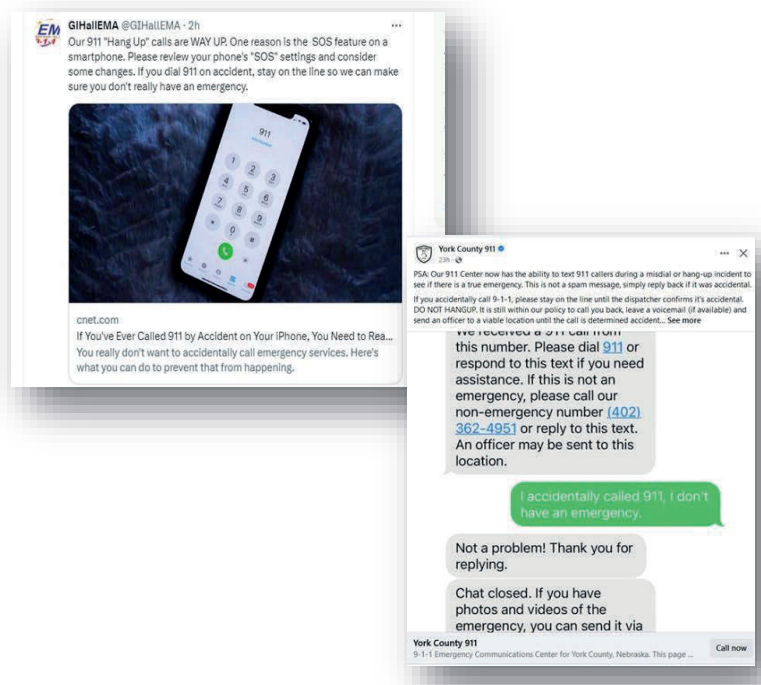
GIHallEMA @GIHallEMA · 2h

Our 911 "Hang Up" calls are WAY UP. One reason is the SOS feature on a smartphone. Please review your phone's "SOS" settings and consider some changes. If you dial 911 on accident, stay on the line so we can make sure you don't really have an emergency.

911

1 2 3
4 5 6
7 8 9
* 0 #

cnet.com

If You've Ever Called 911 by Accident on Your iPhone, You Need to Rea...

You really don't want to accidentally call emergency services. Here's what you can do to prevent that from happening.

York County 911

23h ·

PSA: Our 911 Center now has the ability to text 911 callers during a misdial or hang-up incident to see if there is a true emergency. This is not a spam message, simply reply back if it was accidental.

If you accidentally call 9-1-1, please stay on the line until the dispatcher confirms it's accidental. DO NOT HANGUP. It is still within our policy to call you back, leave a voicemail (if available) and send an officer to a viable location until the call is determined accident... See more

We received a 911 call from this number. Please dial 911 or respond to this text if you need assistance. If this is not an emergency, please call our non-emergency number (402) 362-4951 or reply to this text. An officer may be sent to this location.

I accidentally called 911, I don't have an emergency.

Not a problem! Thank you for replying.

Chat closed. If you have photos and videos of the emergency, you can send it via

York County 911

9-1-1 Emergency Communications Center for York County, Nebraska. This page ...

Call now